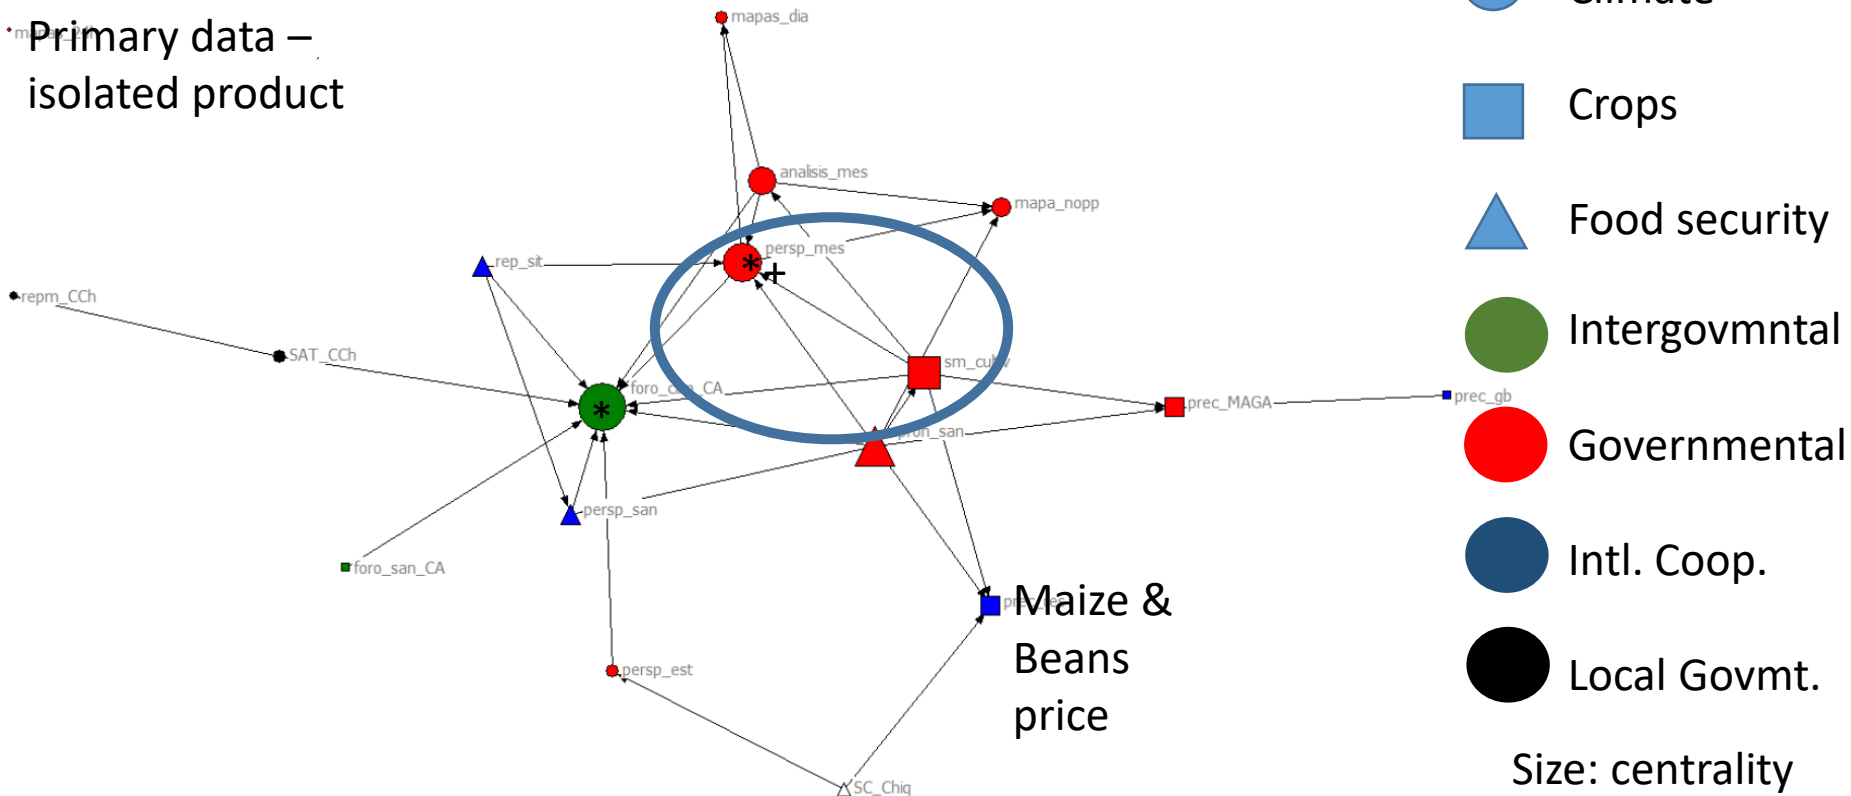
Primary data – isolated product

mapas_dia

analisis_mes

mapa_nopp

persp_mes

rep_sit

repm_CCh

SAT_CCh

foro_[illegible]_CA

sm_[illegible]

prec_MAGA

prec_gb

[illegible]_san

persp_san

foro_san_CA

pr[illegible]

Maize & Beans price

persp_est

SC_Chiq

Climate

Crops

Food security

Intergovmntal

Governmental

Intl. Coop.

Local Govmt.

Size: centrality